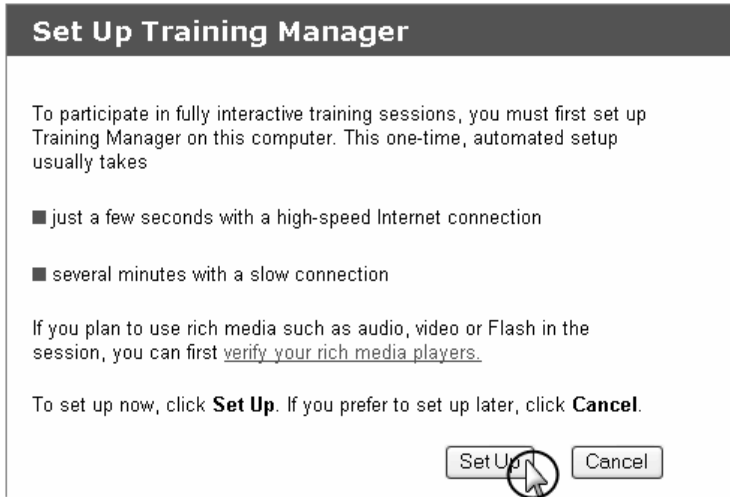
Set Up Training Manager

To participate in fully interactive training sessions, you must first set up Training Manager on this computer. This one-time, automated setup usually takes

■ just a few seconds with a high-speed Internet connection

■ several minutes with a slow connection

If you plan to use rich media such as audio, video or Flash in the session, you can first verify your rich media players.

To set up now, click **Set Up**. If you prefer to set up later, click **Cancel**.

Set Up Cancel